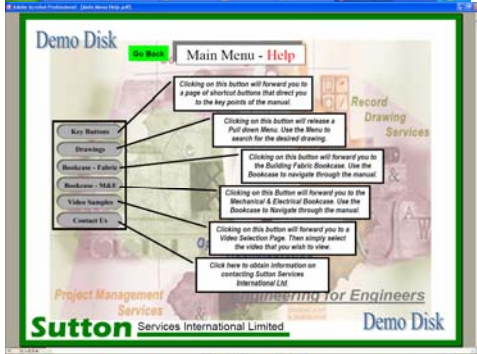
Adobe Acrobat Professional - [Main Menu Help.pdf]

Demo Disk

Go Back

Main Menu - Help

Clicking on this button will forward you to a page of shortcut buttons that direct you to the key points of the manual.

Clicking on this button will release a Pull down Menu. Use the Menu to search for the desired drawing.

Clicking on this button will forward you to the Building Fabric Bookcase. Use the Bookcase to navigate through the manual.

Clicking on this Button will forward you to the Mechanical & Electrical Bookcase. Use the Bookcase to Navigate through the manual.

Clicking on this button will forward you to a Video Selection Page. Then simply select the video that you wish to view.

Click here to obtain information on contacting Sutton Services International Ltd.

Key Buttons

Drawings

Bookcase - Fabric

Bookcase - M&E

Video Samples

Contact Us

Record Drawing Services

Project Management Services

Engineering for Engineers

Sutton Services International Limited

Demo Disk